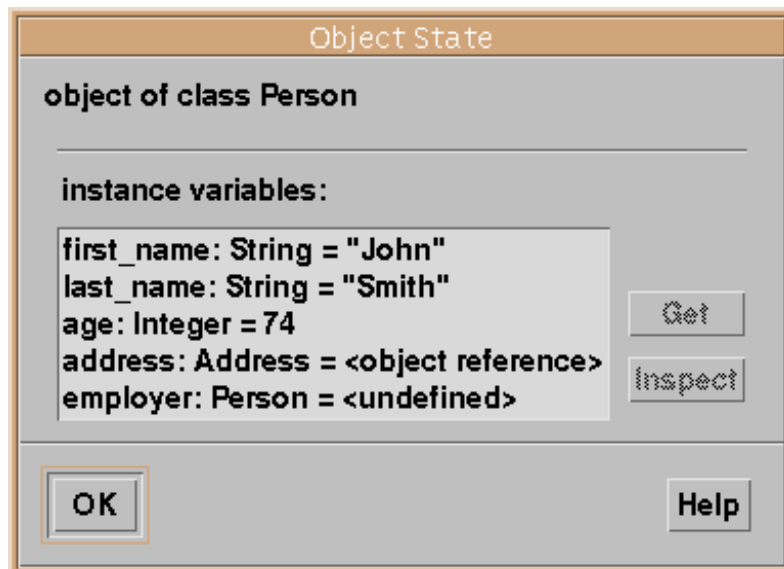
Object State

object of class Person

instance variables:

first_name: String = "John"
last_name: String = "Smith"
age: Integer = 74
address: Address = <object reference>
employer: Person = <undefined>

Get

Inspect

OK

Help